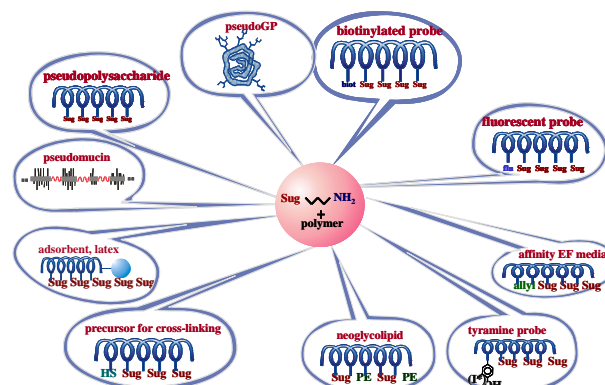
pseudoGP

biotinylated probe

biot Sug Sug Sug Sug

pseudopolysaccharide

Sug Sug Sug Sug Sug

fluorescent probe

flu Sug Sug Sug Sug

pseudomucin

Sug $NH_2$
+
polymer

adsorbent, latex

Sug Sug Sug Sug Sug

affinity EF media

allyl Sug Sug Sug

precursor for cross-linking

HS Sug Sug Sug

neoglycolipid

Sug PE Sug PE

tyramine probe

Sug Sug Sug

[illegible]